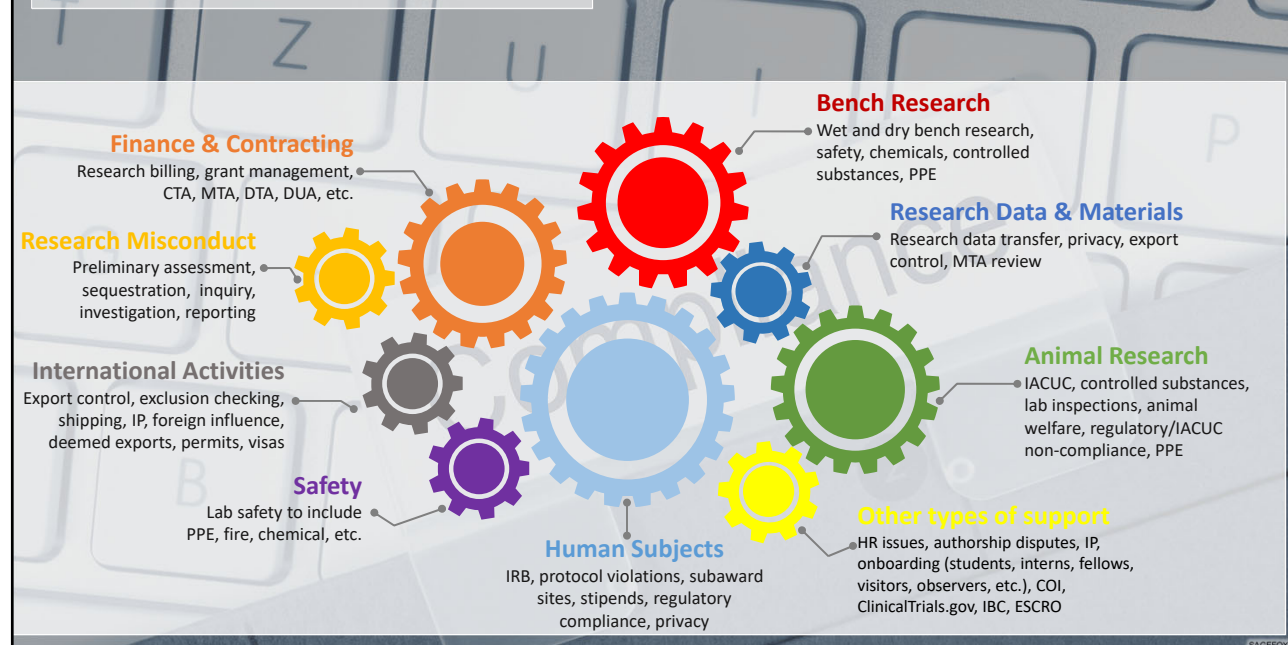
Finance & Contracting
Research billing, grant management, CTA, MTA, DTA, DUA, etc.

Bench Research
Wet and dry bench research, safety, chemicals, controlled substances, PPE

Research Misconduct
Preliminary assessment, sequestration, inquiry, investigation, reporting

Research Data & Materials
Research data transfer, privacy, export control, MTA review

International Activities
Export control, exclusion checking, shipping, IP, foreign influence, deemed exports, permits, visas

Animal Research
IACUC, controlled substances, lab inspections, animal welfare, regulatory/IACUC non-compliance, PPE

Safety
Lab safety to include PPE, fire, chemical, etc.

Other types of support
HR issues, authorship disputes, IP, onboarding (students, interns, fellows, visitors, observers, etc.), COI, ClinicalTrials.gov, IBC, ESCRO

Human Subjects
IRB, protocol violations, subaward sites, stipends, regulatory compliance, privacy

Compliance